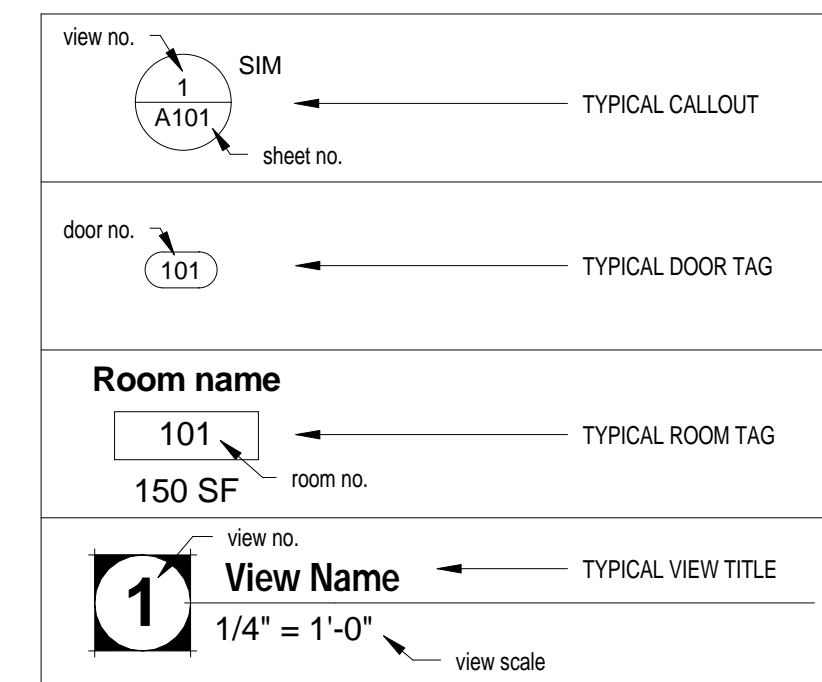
view no.

SIM

1

A101

TYPICAL CALLOUT

sheet no.

door no.

101

TYPICAL DOOR TAG

Room name

101

TYPICAL ROOM TAG

150 SF

room no.

view no.

1

View Name

TYPICAL VIEW TITLE

1/4" = 1'-0"

view scale